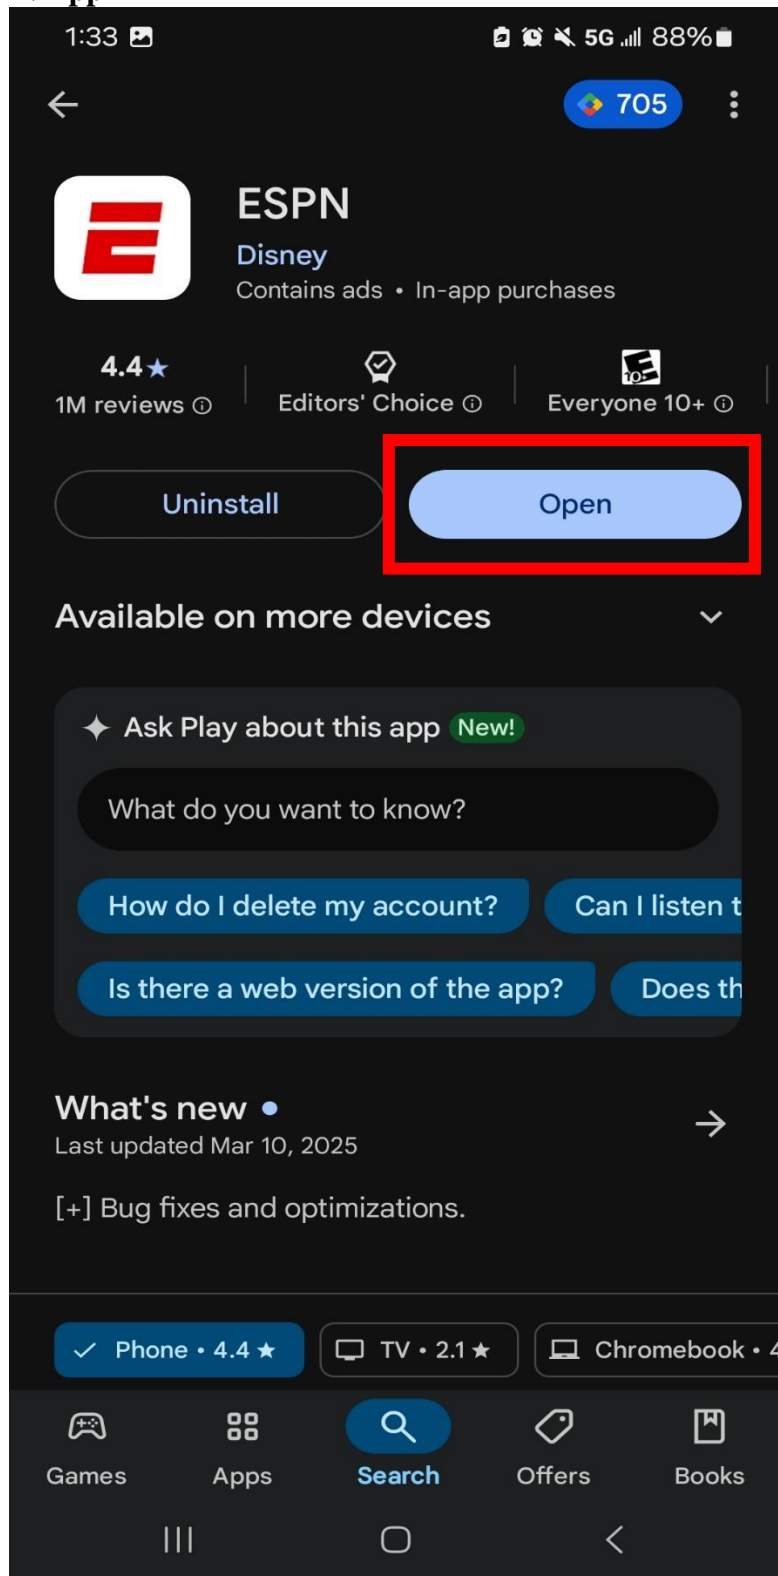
1:33 5G 88%

705

ESPN
Disney
Contains ads • In-app purchases

4.4★
1M reviews ⓘ

Editors' Choice ⓘ

Everyone 10+ ⓘ

Uninstall

Open

Available on more devices

Ask Play about this app New!

What do you want to know?

How do I delete my account?

Can I listen t

Is there a web version of the app?

Does th

What's new •
Last updated Mar 10, 2025

[+] Bug fixes and optimizations.

Phone • 4.4 ★

TV • 2.1 ★

Chromebook •

Games

Apps

Search

Offers

Books